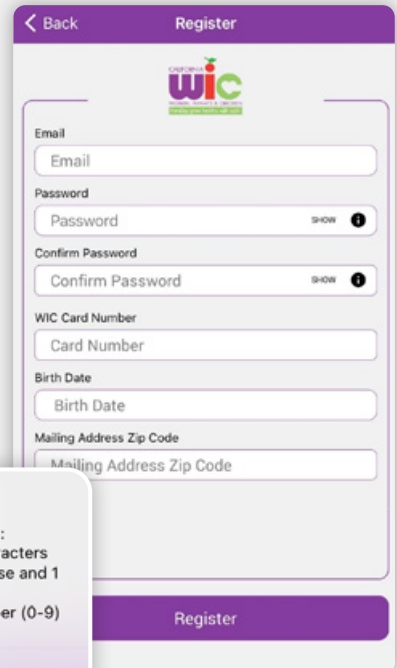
Back

Register

CALIFORNIA
WIC
WOMEN, INFANTS & CHILDREN
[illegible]

Email
Email

Password
Password
SHOW

Confirm Password
Confirm Password
SHOW

WIC Card Number
Card Number

Birth Date
Birth Date

Mailing Address Zip Code
Mailing Address Zip Code

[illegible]:
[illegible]acters
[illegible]se and 1
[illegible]er (0-9)

Register